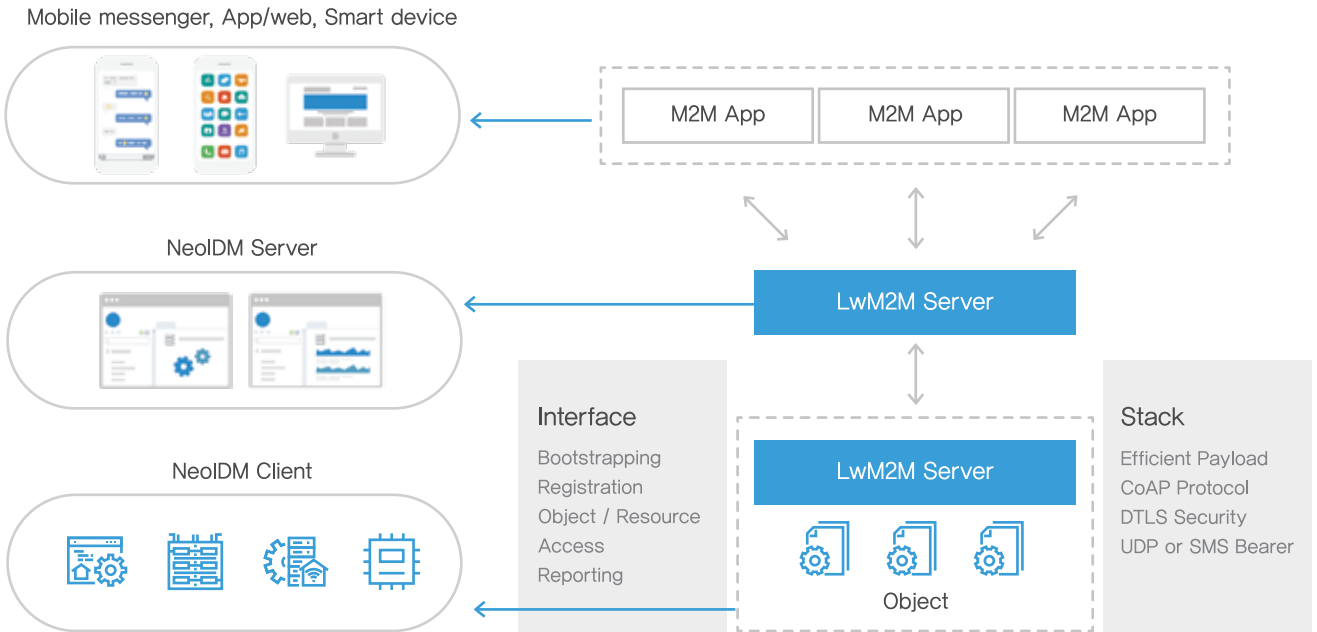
Mobile messenger, App/web, Smart device

M2M App

M2M App

M2M App

NeoIDM Server

LwM2M Server

NeoIDM Client

Interface

Bootstrapping
Registration
Object / Resource
Access
Reporting

LwM2M Server

Object

Stack

Efficient Payload
CoAP Protocol
DTLS Security
UDP or SMS Bearer